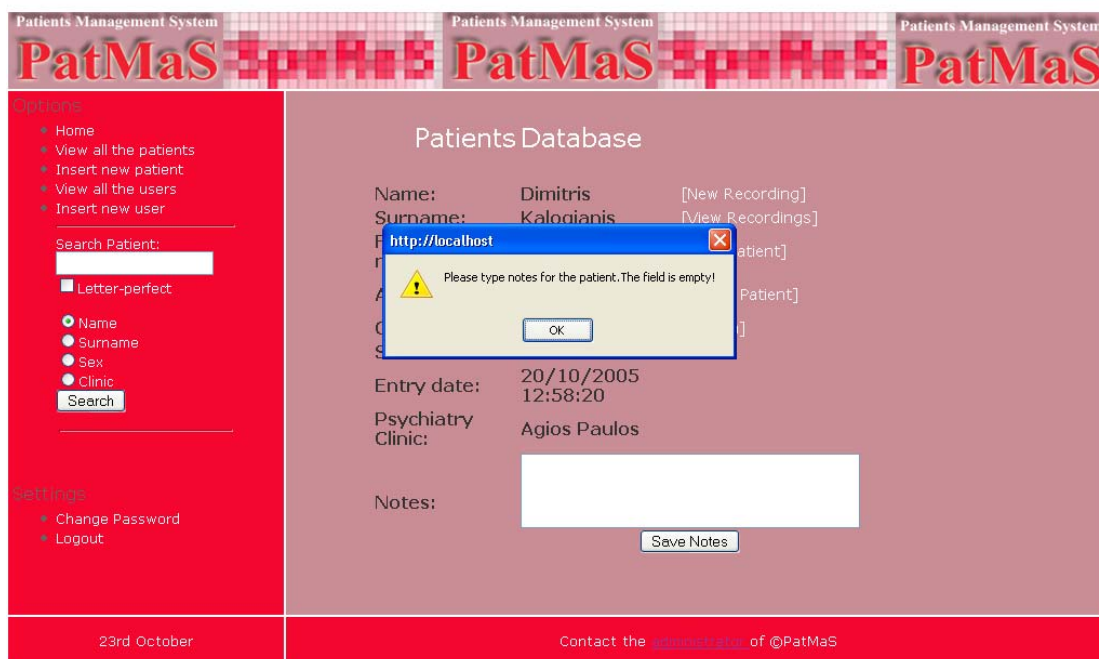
Patients Management System
PatMaS
Patients Management System
PatMaS
Patients Management System
PatMaS

Options
Home
View all the patients
Insert new patient
View all the users
Insert new user

Search Patient:
Letter-perfect
Name
Surname
Sex
Clinic
Search

Settings
Change Password
Logout

Patients Database

Name: Dimitris [New Recording]
Surname: Kalogianis [View Recordings]
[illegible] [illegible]atient]
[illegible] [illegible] Patient]
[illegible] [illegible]
Entry date: 20/10/2005 12:58:20
Psychiatry Clinic: Agios Paulos
Notes:
Save Notes

http://localhost
Please type notes for the patient.The field is empty!
OK

23rd October
Contact the administrator of ©PatMaS